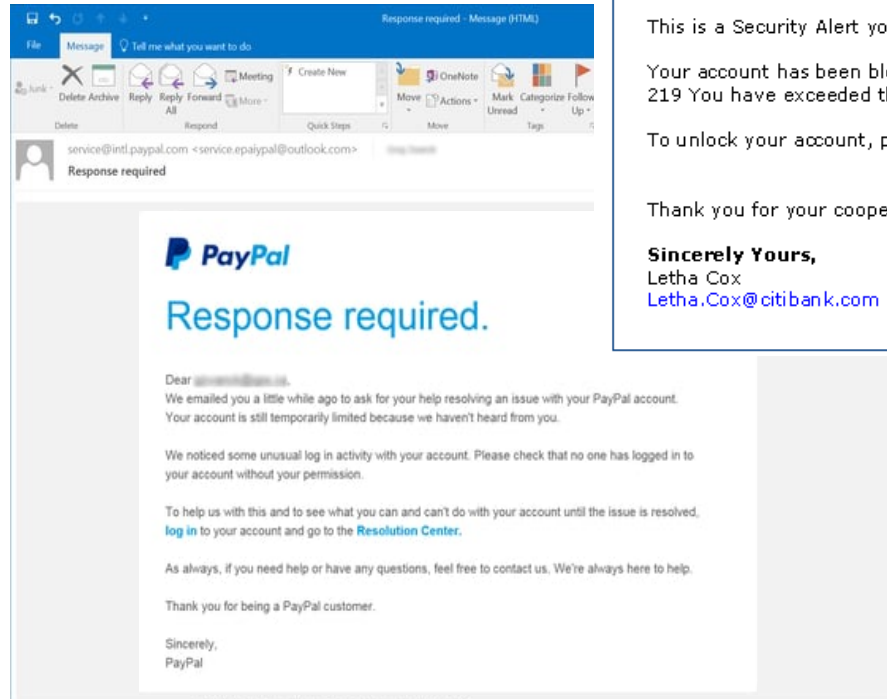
Response required - Message (HTML)

File Message Tell me what you want to do

Junk Delete Archive Reply Reply All Forward Meeting More Create New OneNote Move Actions Mark Unread Categorize Follow Up

Delete Respond Quick Steps Move Tags

service@intl.paypal.com <service.epaiypal@outlook.com>

Response required

PayPal

Response required.

Dear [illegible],

We emailed you a little while ago to ask for your help resolving an issue with your PayPal account. Your account is still temporarily limited because we haven't heard from you.

We noticed some unusual log in activity with your account. Please check that no one has logged in to your account without your permission.

To help us with this and to see what you can and can't do with your account until the issue is resolved, log in to your account and go to the Resolution Center.

As always, if you need help or have any questions, feel free to contact us. We're always here to help.

Thank you for being a PayPal customer.

Sincerely,
PayPal

This is a Security Alert yo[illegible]

Your account has been bl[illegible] 219 You have exceeded t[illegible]

To unlock your account, p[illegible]

Thank you for your coope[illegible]

Sincerely Yours,
Letha Cox
Letha.Cox@citibank.com